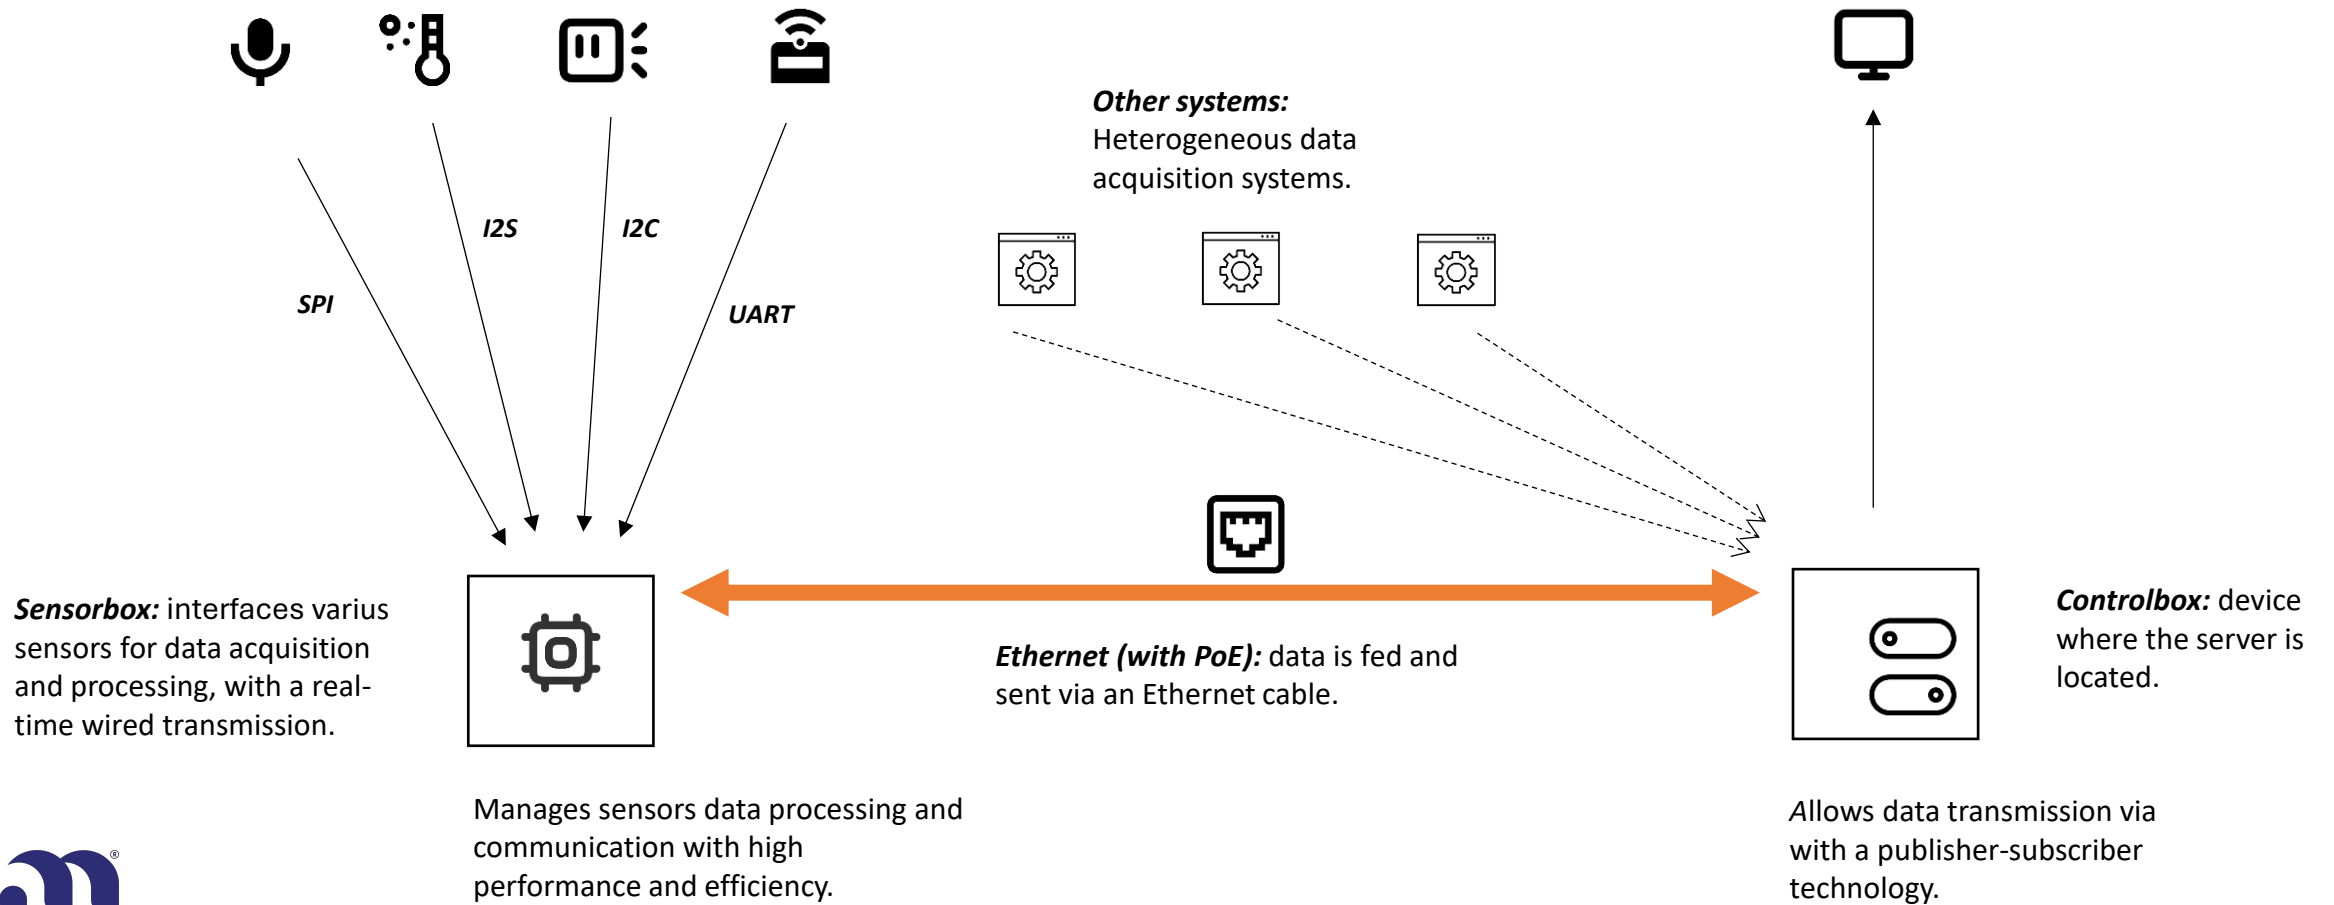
I2S

I2C

SPI

UART

Other systems:
Heterogeneous data acquisition systems.

Sensorbox: interfaces varius sensors for data acquisition and processing, with a real-time wired transmission.

Ethernet (with PoE): data is fed and sent via an Ethernet cable.

Controlbox: device where the server is located.

Manages sensors data processing and communication with high performance and efficiency.

Allows data transmission via with a publisher-subscriber technology.

®